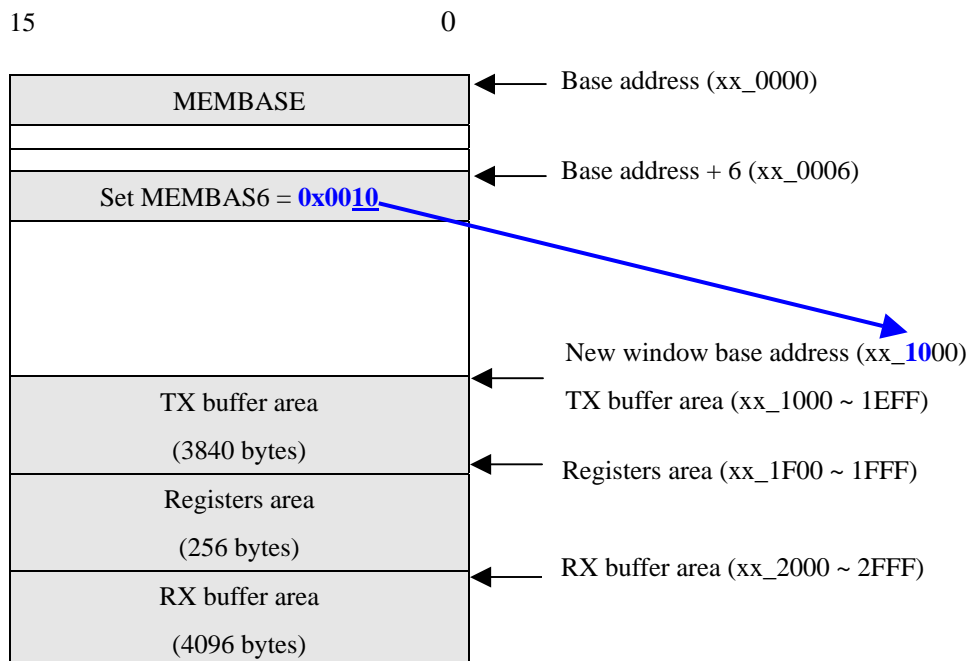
15

0

MEMBASE

Base address (xx_0000)

Set MEMBAS6 = 0x0010

Base address + 6 (xx_0006)

New window base address (xx_1000)

TX buffer area

(3840 bytes)

TX buffer area (xx_1000 ~ 1EFF)

Registers area

(256 bytes)

Registers area (xx_1F00 ~ 1FFF)

RX buffer area

(4096 bytes)

RX buffer area (xx_2000 ~ 2FFF)